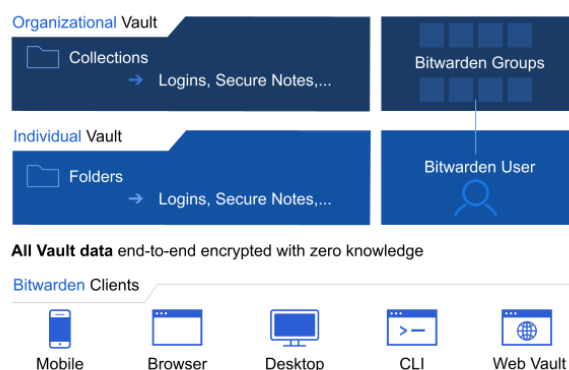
Organizational Vault

Collections

→ Logins, Secure Notes,...

Bitwarden Groups

Individual Vault

Folders

→ Logins, Secure Notes,...

Bitwarden User

**All Vault data** end-to-end encrypted with zero knowledge

Bitwarden Clients

Mobile

Browser

Desktop

>_

CLI

Web Vault